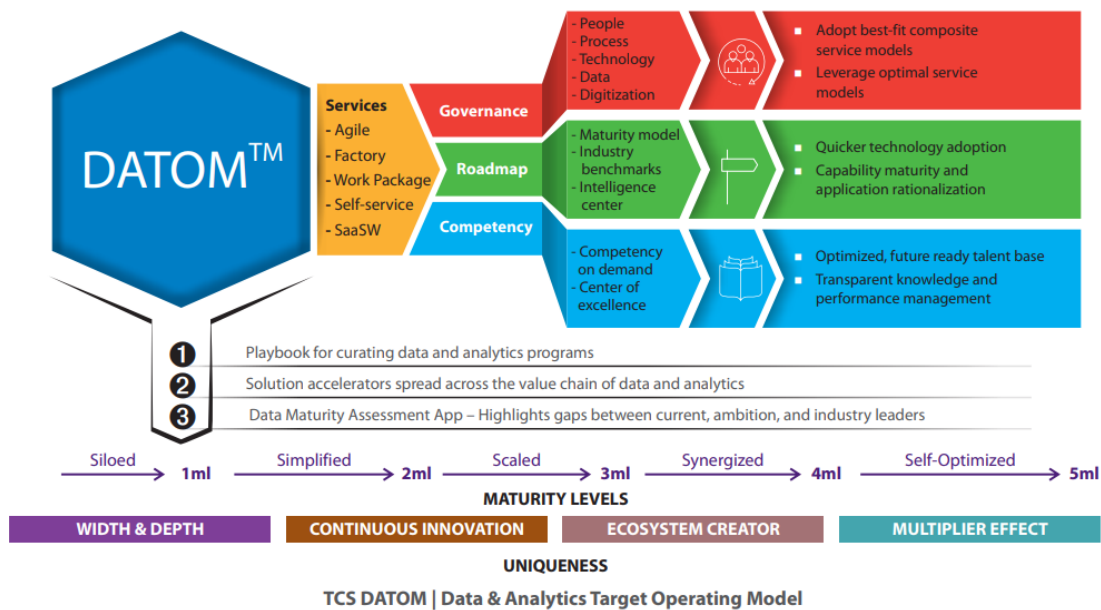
DATOM$^{TM}$

Services
- Agile
- Factory
- Work Package
- Self-service
- SaaSW

Governance

Roadmap

Competency

- People
- Process
- Technology
- Data
- Digitization

- Adopt best-fit composite service models
- Leverage optimal service models

- Maturity model
- Industry benchmarks
- Intelligence center

- Quicker technology adoption
- Capability maturity and application rationalization

- Competency on demand
- Center of excellence

- Optimized, future ready talent base
- Transparent knowledge and performance management

1 Playbook for curating data and analytics programs

2 Solution accelerators spread across the value chain of data and analytics

3 Data Maturity Assessment App – Highlights gaps between current, ambition, and industry leaders

Siloed 1ml Simplified 2ml Scaled 3ml Synergized 4ml Self-Optimized 5ml

MATURITY LEVELS

WIDTH & DEPTH | CONTINUOUS INNOVATION | ECOSYSTEM CREATOR | MULTIPLIER EFFECT

UNIQUENESS

TCS DATOM | Data & Analytics Target Operating Model